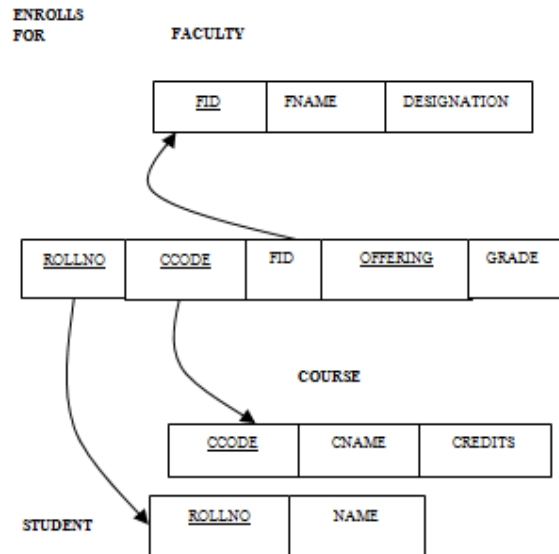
ENROLLS FOR

FACULTY

| FID | FNAME | DESIGNATION |
|---|---|---|

| ROLLNO | CCODE | FID | OFFERING | GRADE |
|---|---|---|---|---|

COURSE

| CCODE | CNAME | CREDITS |
|---|---|---|

STUDENT

| ROLLNO | NAME |
|---|---|